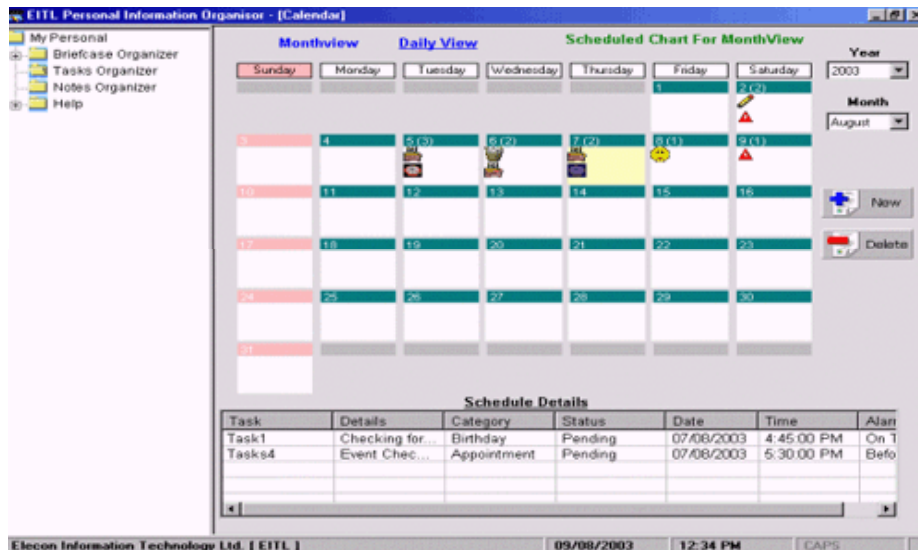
EITL Personal Information Organisor - [Calendar]

My Personal
Briefcase Organizer
Tasks Organizer
Notes Organizer
Help

Monthview
Daily View
Scheduled Chart For MonthView

Year
2003
Month
August

| Sunday | Monday | Tuesday | Wednesday | Thursday | Friday | Saturday |
|---|---|---|---|---|---|---|
| | | | | | 1 | 2 (2) |
| 3 | 4 | 5 (3) | 6 (2) | 7 (2) | 8 (1) | 9 (1) |
| 10 | 11 | 12 | 13 | 14 | 15 | 16 |
| 17 | 18 | 19 | 20 | 21 | 22 | 23 |
| 24 | 25 | 26 | 27 | 28 | 29 | 30 |
| 31 | | | | | | |

New
Delete

Schedule Details

| Task | Details | Category | Status | Date | Time | Alar |
|---|---|---|---|---|---|---|
| Task1 | Checking for... | Birthday | Pending | 07/08/2003 | 4:45:00 PM | On T |
| Tasks4 | Event Chec... | Appointment | Pending | 07/08/2003 | 5:30:00 PM | Befo |

Elecon Information Technology Ltd. [ EITL ]
09/08/2003
12:34 PM
CAPS